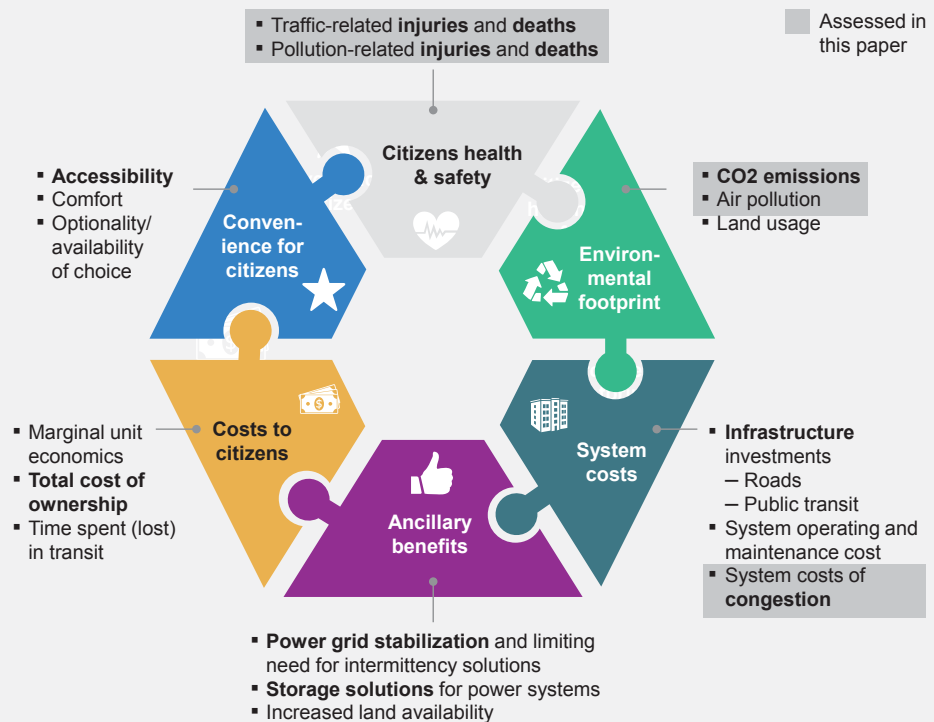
Assessed in this paper

▪ Traffic-related **injuries** and **deaths**
▪ Pollution-related **injuries** and **deaths**

Citizens health & safety

▪ **Accessibility**
▪ Comfort
▪ Optionality/ availability of choice

Convenience for citizens

▪ **CO2 emissions**
▪ Air pollution
▪ Land usage

Environmental footprint

▪ Marginal unit economics
▪ **Total cost of ownership**
▪ Time spent (lost) in transit

Costs to citizens

System costs

▪ **Infrastructure** investments
– Roads
– Public transit
▪ System operating and maintenance cost
▪ System costs of **congestion**

Ancillary benefits

▪ **Power grid stabilization** and limiting need for intermittency solutions
▪ **Storage solutions** for power systems
▪ Increased land availability